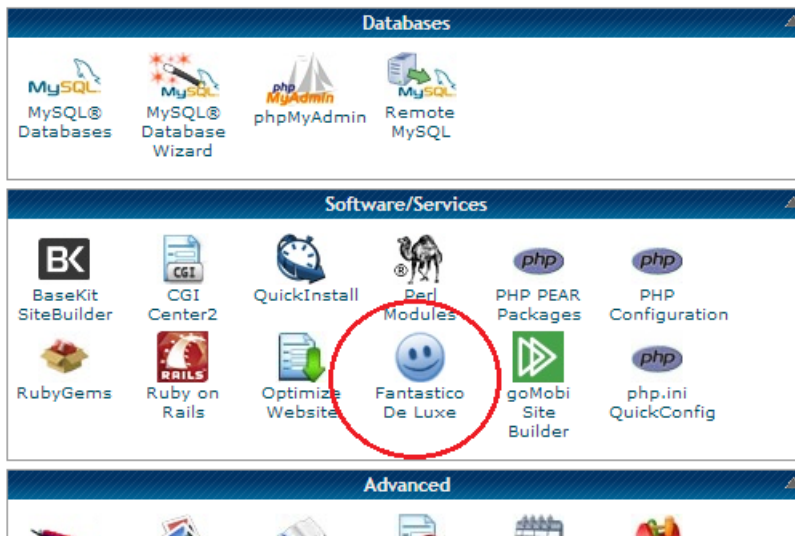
Databases

MySQL

MySQL® Databases

MySQL

MySQL® Database Wizard

php MyAdmin

phpMyAdmin

MySQL

Remote MySQL

Software/Services

BK

BaseKit SiteBuilder

CGI

CGI Center2

QuickInstall

Perl Modules

php

PHP PEAR Packages

php

PHP Configuration

RubyGems

RAILS

Ruby on Rails

Optimize Website

Fantastico De Luxe

goMobi Site Builder

php

php.ini QuickConfig

Advanced